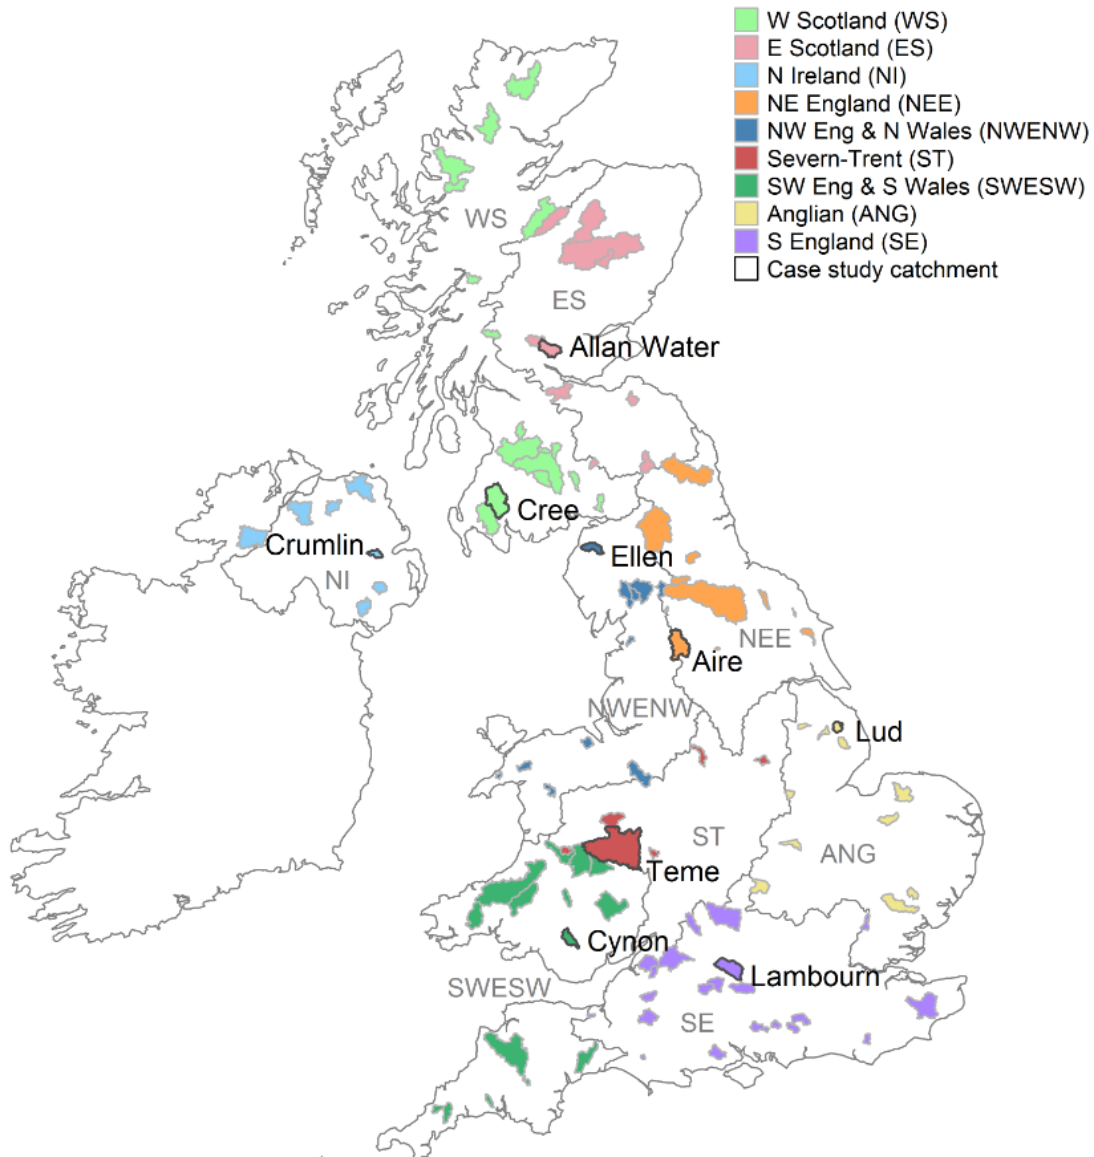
W Scotland (WS)
E Scotland (ES)
N Ireland (NI)
NE England (NEE)
NW Eng & N Wales (NWENW)
Severn-Trent (ST)
SW Eng & S Wales (SWESW)
Anglian (ANG)
S England (SE)
Case study catchment

WS
ES
Allan Water
Cree
Crumlin
NI
Ellen
NEE
Aire
NWENW
Lud
ST
ANG
Teme
Cynon
Lambourn
SWESW
SE